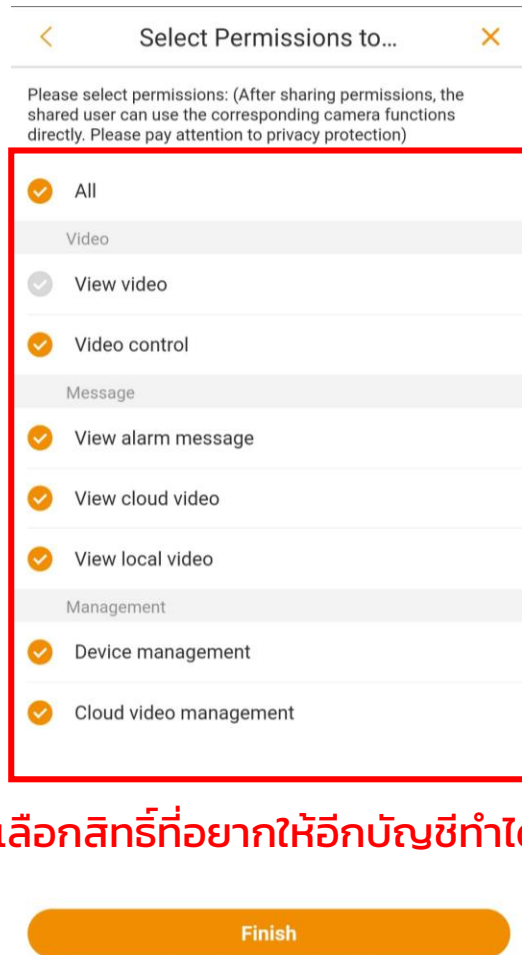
Select Permissions to...

Please select permissions: (After sharing permissions, the shared user can use the corresponding camera functions directly. Please pay attention to privacy protection)

All

Video

View video

Video control

Message

View alarm message

View cloud video

View local video

Management

Device management

Cloud video management

เลือกสิทธิ์ที่อยากให้อีกบัญชีทำไ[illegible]

Finish